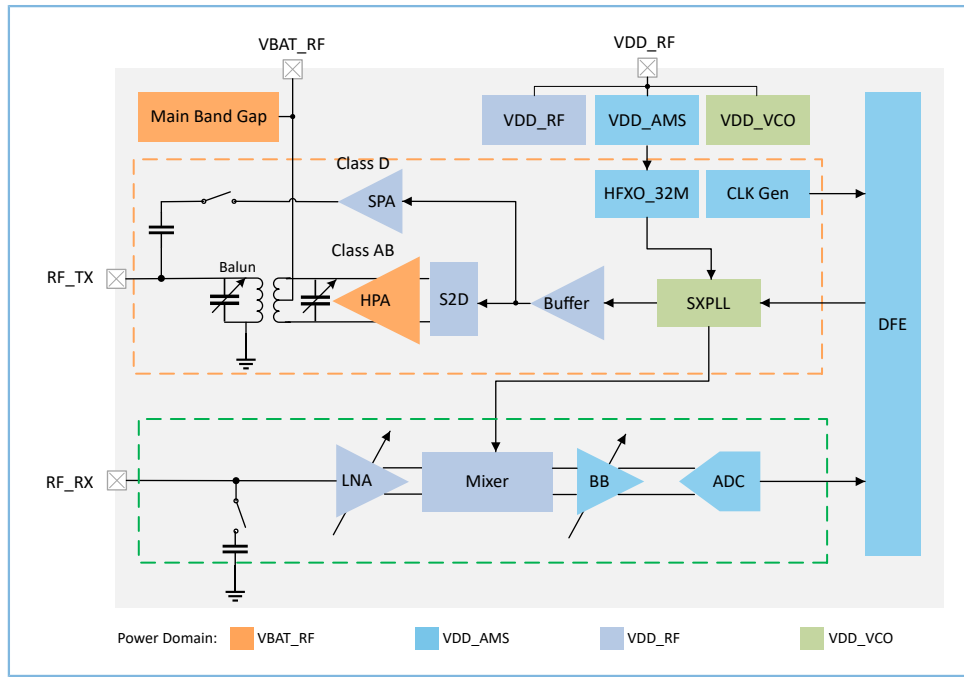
VBAT_RF

VDD_RF

Main Band Gap

VDD_RF

VDD_AMS

VDD_VCO

Class D

SPA

HFXO_32M

CLK Gen

Class AB

RF_TX

Balun

HPA

S2D

Buffer

SXPLL

DFE

RF_RX

LNA

Mixer

BB

ADC

Power Domain:

VBAT_RF

VDD_AMS

VDD_RF

VDD_VCO